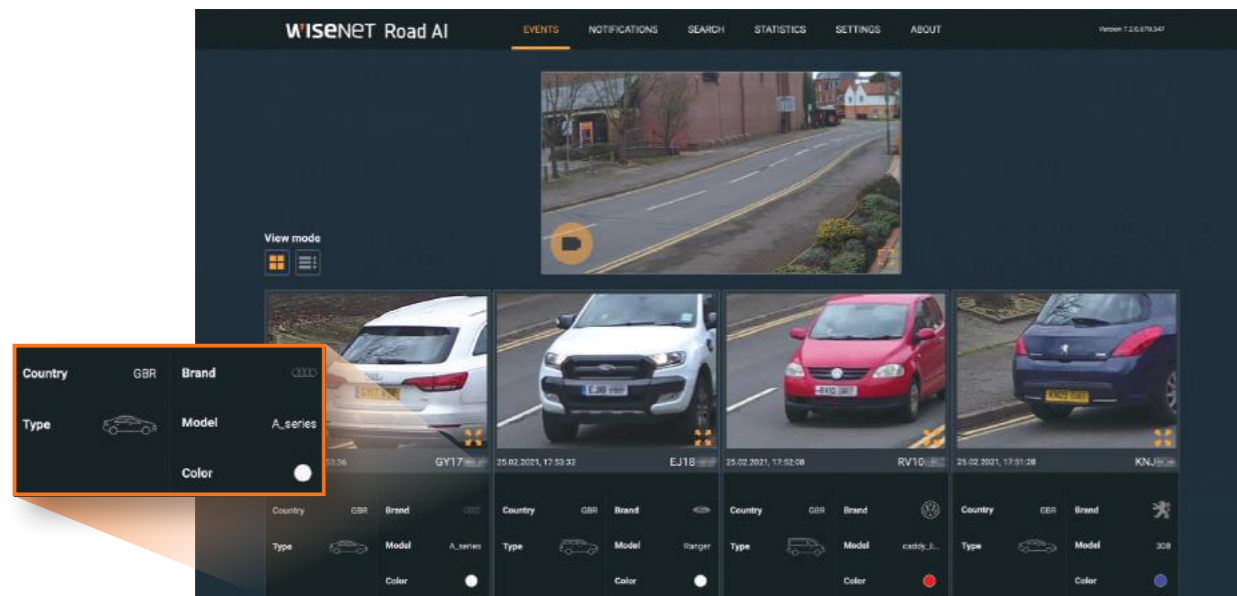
WISENET Road AI

EVENTS NOTIFICATIONS SEARCH STATISTICS SETTINGS ABOUT

Version 7.2.0.679.347

View mode

| Country | GBR | Brand | |
|---|---|---|---|
| Type | | Model | A_series |
| | | Color | |

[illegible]53:36 GY17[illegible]

Country GBR Brand
Type Model A_series
Color

25.02.2021, 17:53:32 EJ18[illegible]

Country GBR Brand
Type Model Ranger
Color

25.02.2021, 17:52:08 RV10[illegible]

Country GBR Brand
Type Model caddy_li...
Color

25.02.2021, 17:51:28 KNJ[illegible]

Country GBR Brand
Type Model 308
Color